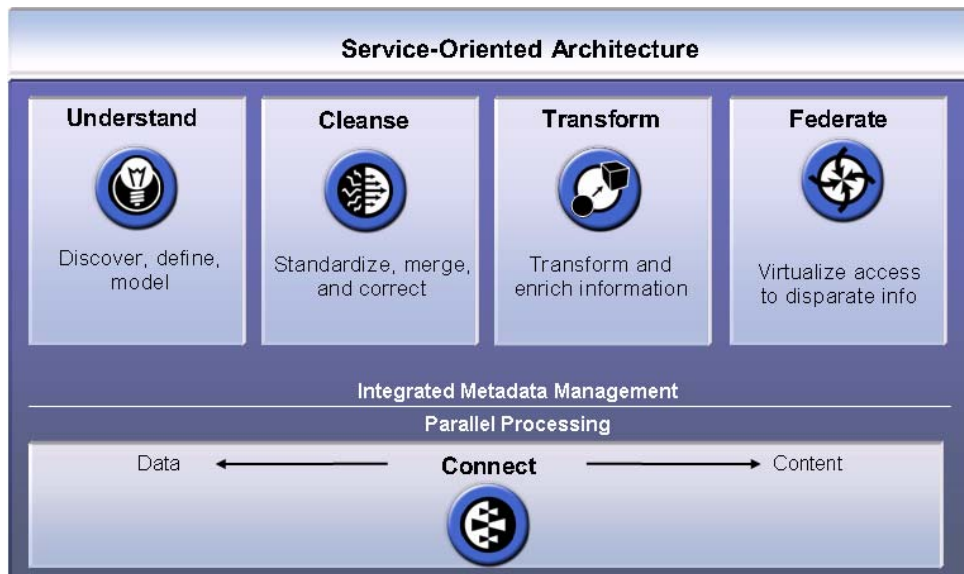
Service-Oriented Architecture

Understand

Discover, define, model

Cleanse

Standardize, merge, and correct

Transform

Transform and enrich information

Federate

Virtualize access to disparate info

Integrated Metadata Management

Parallel Processing

Data

Connect

Content